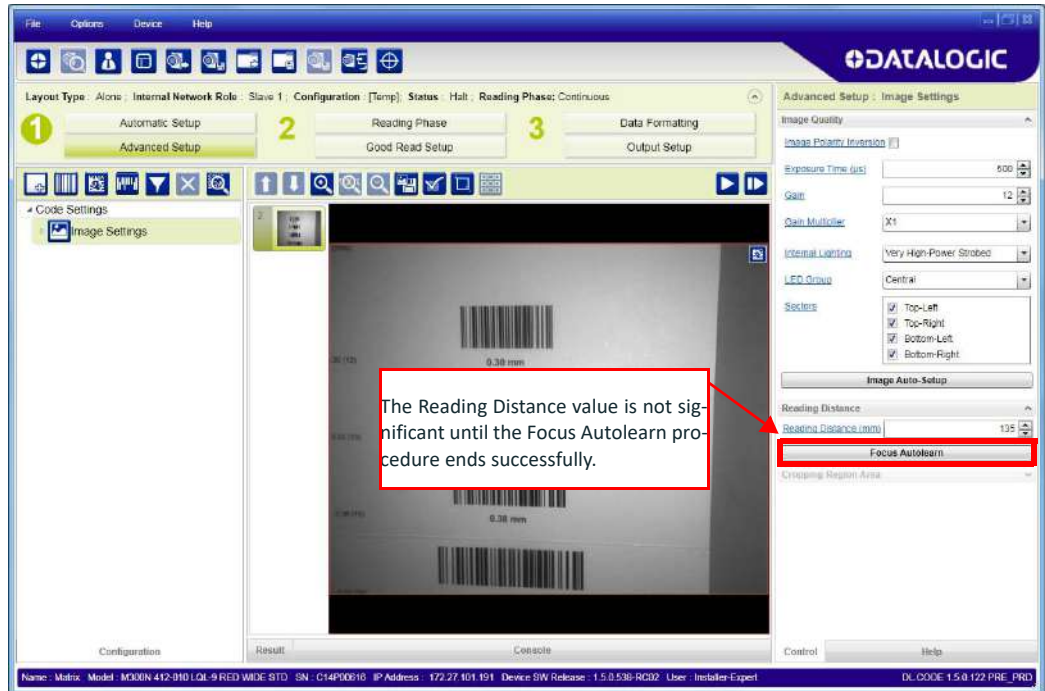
File Options Device Help

DATALOGIC

Layout Type : Alone ; Internal Network Role : Slave 1 ; Configuration : [Temp]; Status : Halt ; Reading Phase: Continuous

1 Automatic Setup
Advanced Setup

2 Reading Phase
Good Read Setup

3 Data Formatting
Output Setup

Code Settings
Image Settings

0.38 mm

The Reading Distance value is not significant until the Focus Autolearn procedure ends successfully.

0.38 mm

Configuration

Result

Console

Advanced Setup : Image Settings

Image Quality

Image Polarity Inversion

Exposure Time (µs) 500

Gain 12

Gain Multiplier X1

Internal Lighting Very High-Power Strobed

LED Group Central

Sectors
Top-Left
Top-Right
Bottom-Left
Bottom-Right

Image Auto-Setup

Reading Distance

Reading Distance (mm) 135

Focus Autolearn

Cropping Region Area

Control

Help

Name : Matrix Model : M300N 412-010 LQL-9 RED WIDE STD SN : C14P00616 IP Address : 172.27.101.191 Device SW Release : 1.5.0.536-RC02 User : Installer-Expert

DL.CODE 1.5.0.122 PRE_PRD